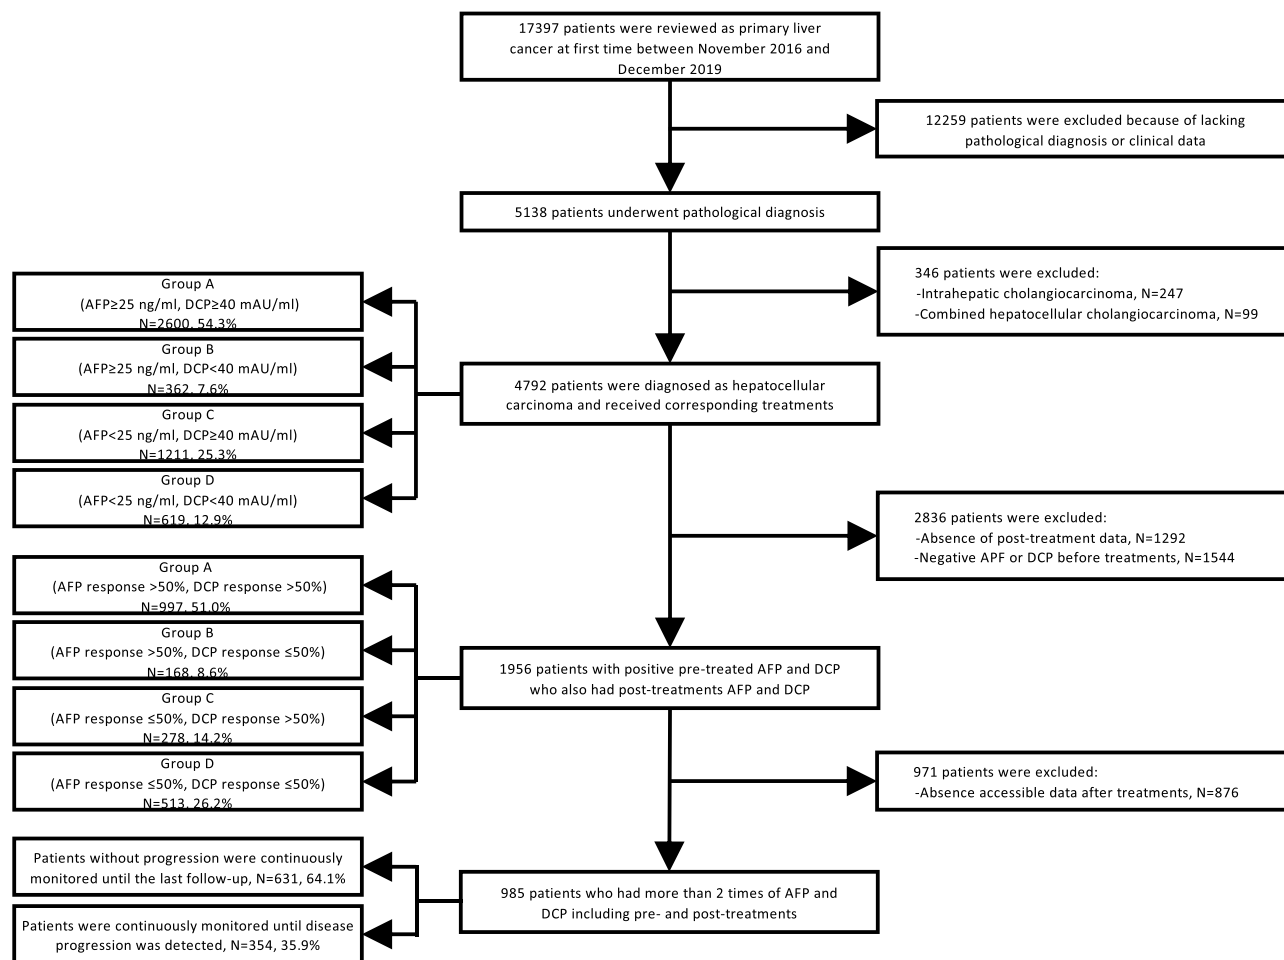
17397 patients were reviewed as primary liver cancer at first time between November 2016 and December 2019

12259 patients were excluded because of lacking pathological diagnosis or clinical data

5138 patients underwent pathological diagnosis

346 patients were excluded:
-Intrahepatic cholangiocarcinoma, N=247
-Combined hepatocellular cholangiocarcinoma, N=99

Group A
(AFP≥25 ng/ml, DCP≥40 mAU/ml)
N=2600, 54.3%

Group B
(AFP≥25 ng/ml, DCP<40 mAU/ml)
N=362, 7.6%

Group C
(AFP<25 ng/ml, DCP≥40 mAU/ml)
N=1211, 25.3%

Group D
(AFP<25 ng/ml, DCP<40 mAU/ml)
N=619, 12.9%

4792 patients were diagnosed as hepatocellular carcinoma and received corresponding treatments

2836 patients were excluded:
-Absence of post-treatment data, N=1292
-Negative APF or DCP before treatments, N=1544

Group A
(AFP response >50%, DCP response >50%)
N=997, 51.0%

Group B
(AFP response >50%, DCP response ≤50%)
N=168, 8.6%

Group C
(AFP response ≤50%, DCP response >50%)
N=278, 14.2%

Group D
(AFP response ≤50%, DCP response ≤50%)
N=513, 26.2%

1956 patients with positive pre-treated AFP and DCP who also had post-treatments AFP and DCP

971 patients were excluded:
-Absence accessible data after treatments, N=876

Patients without progression were continuously monitored until the last follow-up, N=631, 64.1%

Patients were continuously monitored until disease progression was detected, N=354, 35.9%

985 patients who had more than 2 times of AFP and DCP including pre- and post-treatments